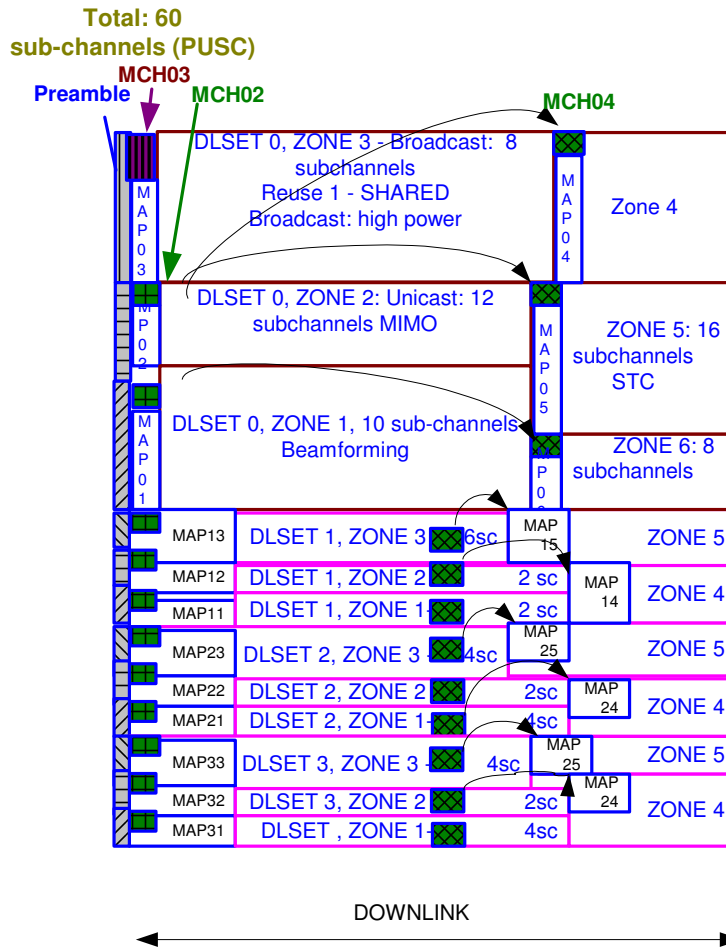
Total: 60
sub-channels (PUSC)

MCH03

Preamble

MCH02

MCH04

DLSET 0, ZONE 3 - Broadcast: 8 subchannels
Reuse 1 - SHARED
Broadcast: high power

MAP03

MAP04

Zone 4

DLSET 0, ZONE 2: Unicast: 12 subchannels MIMO

MAP02

MAP05

ZONE 5: 16 subchannels STC

DLSET 0, ZONE 1, 10 sub-channels Beamforming

MAP01

ZONE 6: 8 subchannels

MAP13 DLSET 1, ZONE 3 6sc MAP 15 ZONE 5

MAP12 DLSET 1, ZONE 2 2 sc MAP 14 ZONE 4

MAP11 DLSET 1, ZONE 1 2 sc

MAP23 DLSET 2, ZONE 3 4sc MAP 25 ZONE 5

MAP22 DLSET 2, ZONE 2 2sc MAP 24 ZONE 4

MAP21 DLSET 2, ZONE 1 4sc

MAP33 DLSET 3, ZONE 3 4sc MAP 25 ZONE 5

MAP32 DLSET 3, ZONE 2 2sc MAP 24 ZONE 4

MAP31 DLSET , ZONE 1 4sc

DOWNLINK